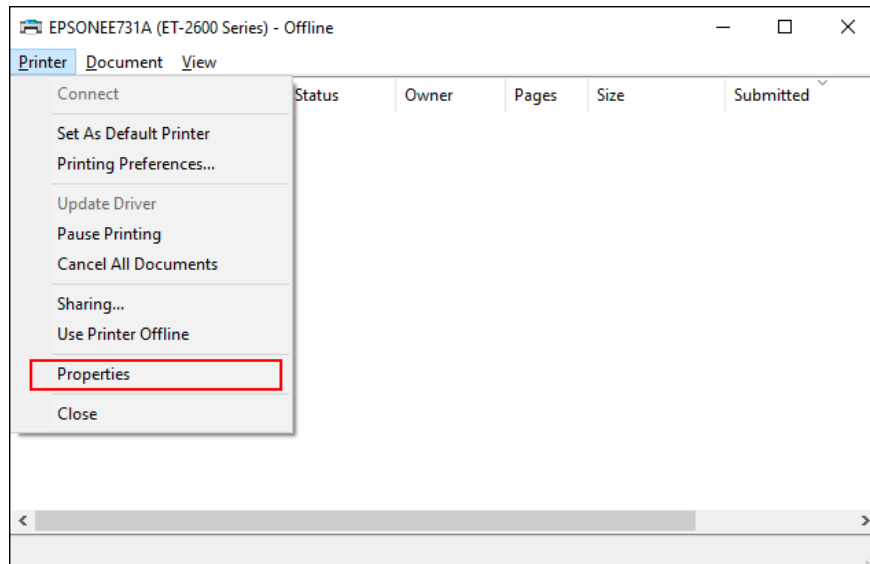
EPSONEE731A (ET-2600 Series) - Offline

Printer Document View

Connect
Set As Default Printer
Printing Preferences...
Update Driver
Pause Printing
Cancel All Documents
Sharing...
Use Printer Offline
Properties
Close

Status Owner Pages Size Submitted